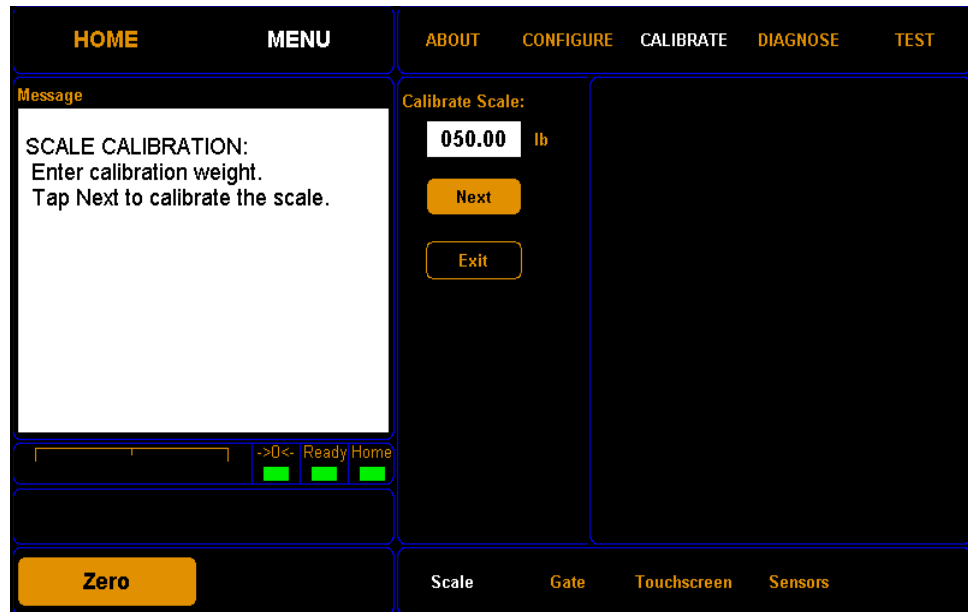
HOME MENU

ABOUT CONFIGURE CALIBRATE DIAGNOSE TEST

Message

SCALE CALIBRATION:
Enter calibration weight.
Tap Next to calibrate the scale.

Calibrate Scale:

050.00 lb

Next

Exit

->0<- Ready Home

Zero

Scale Gate Touchscreen Sensors